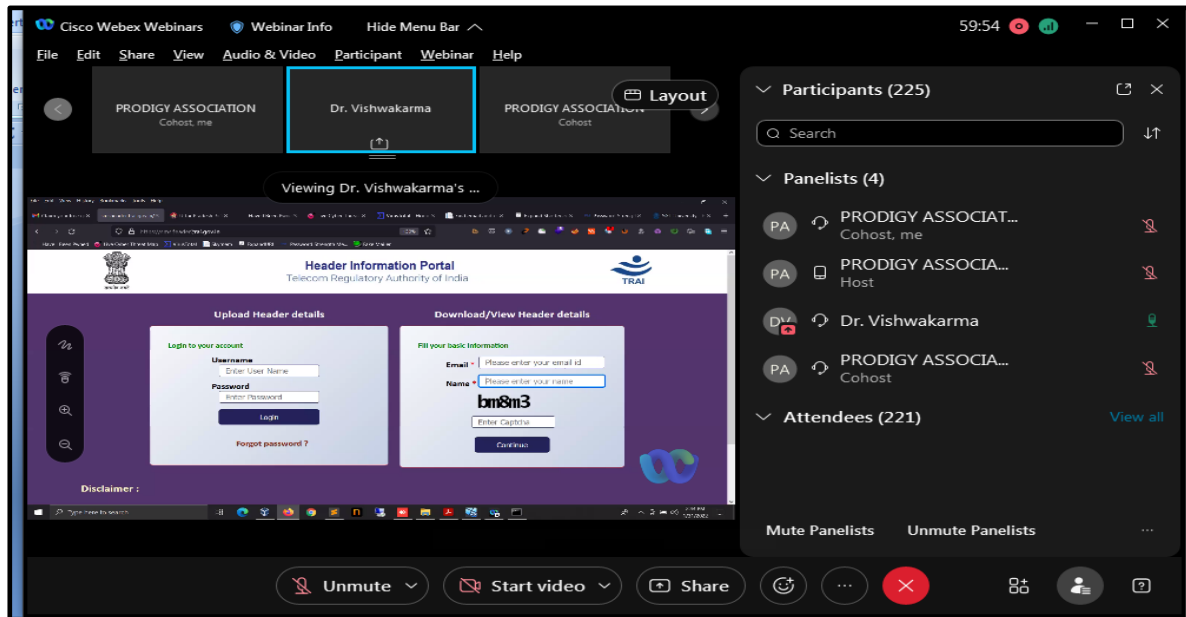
Cisco Webex Webinars Webinar Info Hide Menu Bar 59:54

File Edit Share View Audio & Video Participant Webinar Help

PRODIGY ASSOCIATION
Cohost, me

Dr. Vishwakarma

PRODIGY ASSOCIATION
Cohost

Layout

Viewing Dr. Vishwakarma's ...

Header Information Portal
Telecom Regulatory Authority of India

TRAI

Upload Header details

Login to your account
Username
Enter User Name
Password
Enter Password
Login
Forgot password ?

Download/View Header details

Fill your basic information
Email * Please enter your email id
Name * Please enter your name
bm8m3
Enter Captcha
Continue

Disclaimer :

Type here to search

Participants (225)

Search

Panelists (4)

PA PRODIGY ASSOCIAT...
Cohost, me

PA PRODIGY ASSOCIA...
Host

DV Dr. Vishwakarma

PA PRODIGY ASSOCIA...
Cohost

Attendees (221) View all

Mute Panelists Unmute Panelists ...

Unmute Start video Share ...